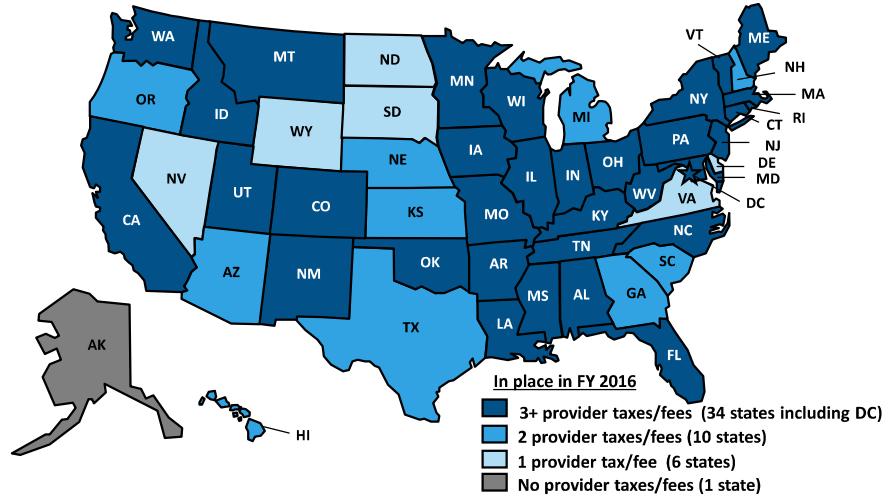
WA
MT
ND
MN
ME
VT
NH
MA
RI
CT
NJ
DE
MD
DC
OR
ID
SD
WI
MI
NY
PA
WY
NE
IA
IL
IN
OH
WV
VA
NV
UT
CO
KS
MO
KY
CA
AZ
NM
OK
AR
TN
NC
SC
TX
MS
AL
GA
LA
FL
AK
HI

In place in FY 2016
3+ provider taxes/fees (34 states including DC)
2 provider taxes/fees (10 states)
1 provider tax/fee (6 states)
No provider taxes/fees (1 state)